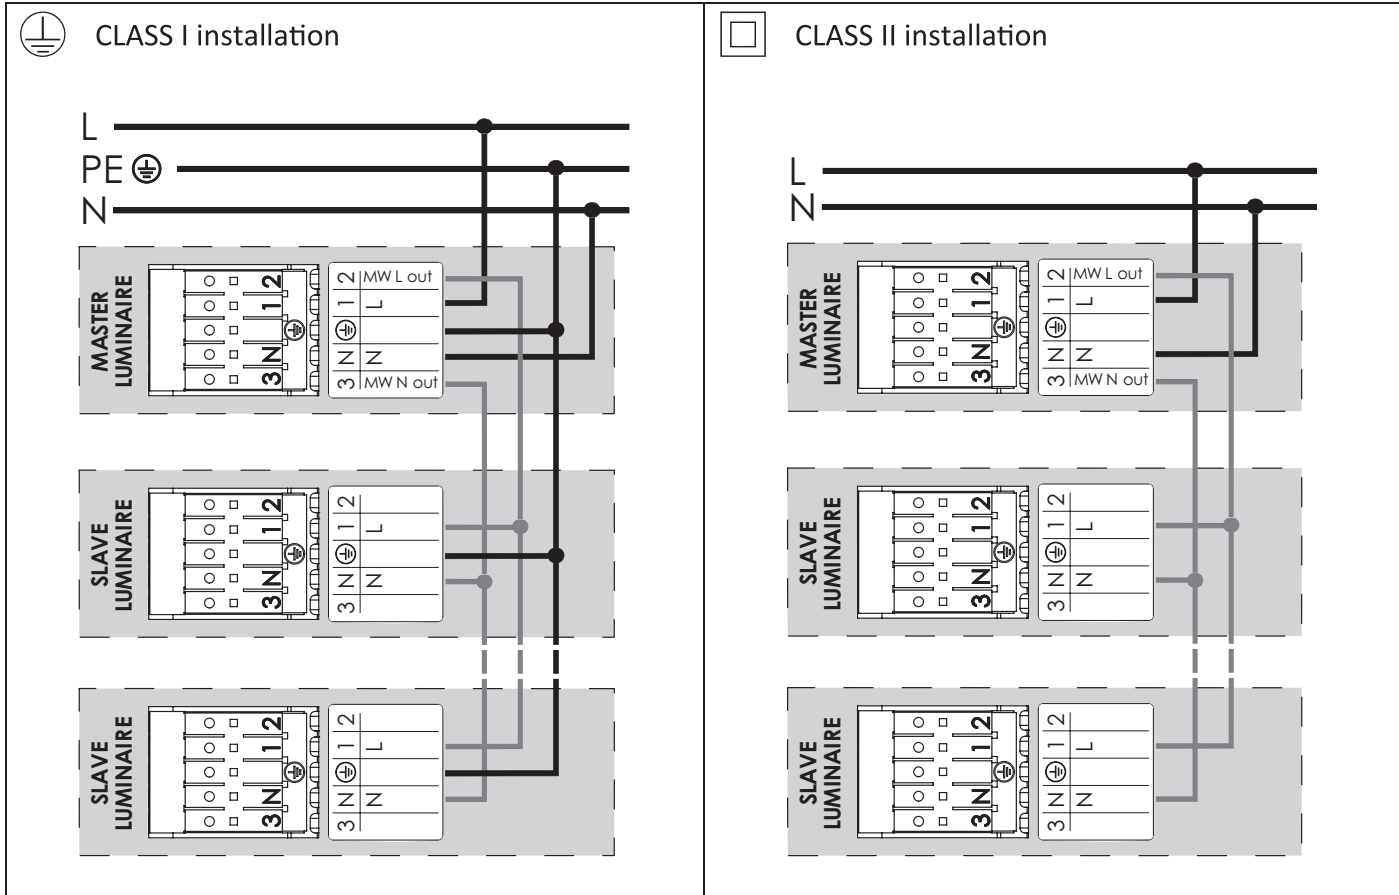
CLASS I installation

L
PE ⏚
N

MASTER LUMINAIRE
2 MW L out
1 L
⏚
N N
3 MW N out

SLAVE LUMINAIRE
2
1 L
⏚
N N
3

SLAVE LUMINAIRE
2
1 L
⏚
N N
3

CLASS II installation

L
N

MASTER LUMINAIRE
2 MW L out
1 L
⏚
N N
3 MW N out

SLAVE LUMINAIRE
2
1 L
⏚
N N
3

SLAVE LUMINAIRE
2
1 L
⏚
N N
3